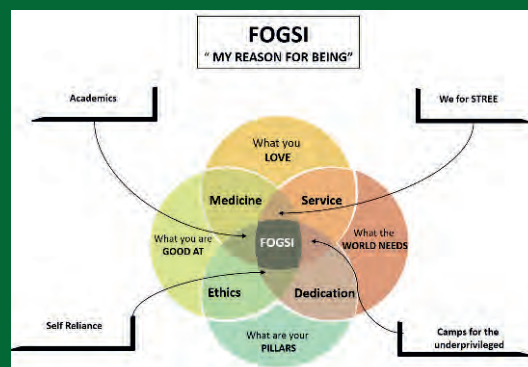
FOGSI
" MY REASON FOR BEING"

Academics

We for STREE

What you LOVE

Medicine

Service

What you are GOOD AT

FOGSI

What the WORLD NEEDS

Ethics

Dedication

Self Reliance

What are your PILLARS

Camps for the underprivileged